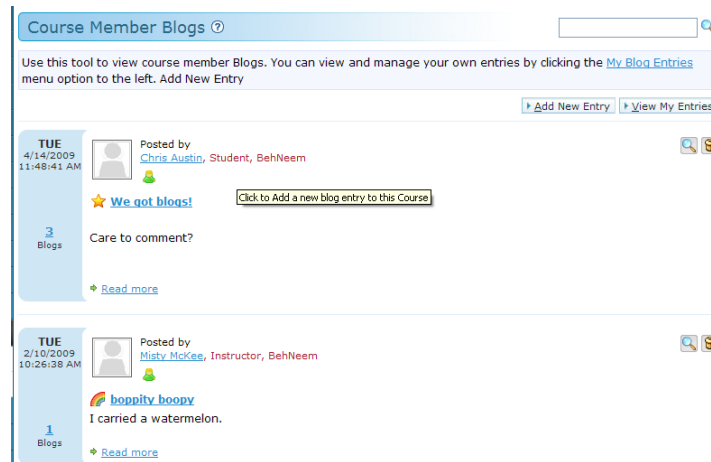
Course Member Blogs ?

Use this tool to view course member Blogs. You can view and manage your own entries by clicking the My Blog Entries menu option to the left. Add New Entry

Add New Entry | View My Entries

TUE
4/14/2009
11:48:41 AM

3
Blogs

Posted by
Chris Austin, Student, BehNeem

Click to Add a new blog entry to this Course

We got blogs!

Care to comment?

Read more

TUE
2/10/2009
10:26:38 AM

1
Blogs

Posted by
Misty McKee, Instructor, BehNeem

boppity boopy

I carried a watermelon.

Read more